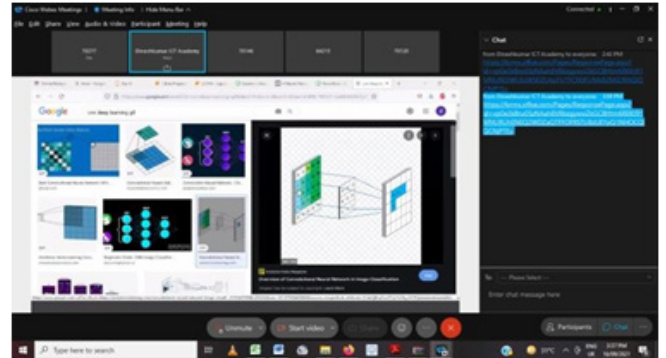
Cisco Webex Meetings | Meeting Info | Hide Menu Bar

File Edit Share View Audio & Video Participant Meeting Help

Connected

Dinesh kumar ICT Academy

Chat

from Dineshkumar ICT Academy to everyone: 2:45 PM

from Dineshkumar ICT Academy to everyone: 3:08 PM

Google

Overview of Convolutional Neural Network in Image Classification

To: Please Select

Enter chat message here

Unmute

Start video

Share

Participants

Chat

Type here to search

3:37 PM